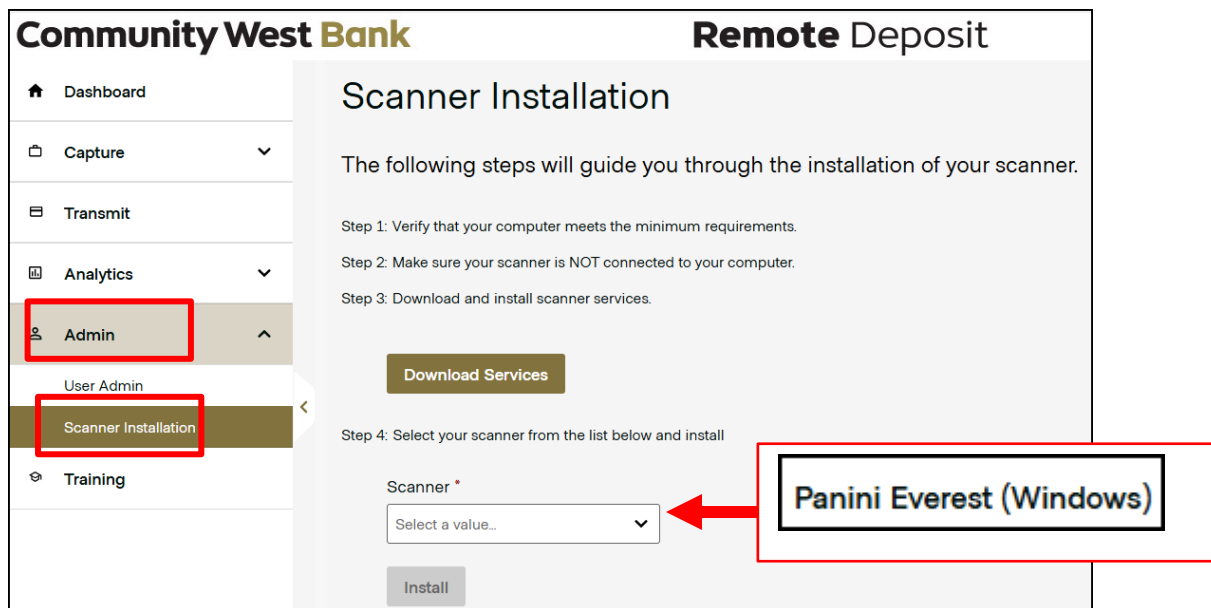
Community West Bank

Remote Deposit

Dashboard

Capture

Transmit

Analytics

Admin

User Admin

Scanner Installation

Training

Scanner Installation

The following steps will guide you through the installation of your scanner.

Step 1: Verify that your computer meets the minimum requirements.

Step 2: Make sure your scanner is NOT connected to your computer.

Step 3: Download and install scanner services.

Download Services

Step 4: Select your scanner from the list below and install

Scanner *

Select a value...

Install

Panini Everest (Windows)